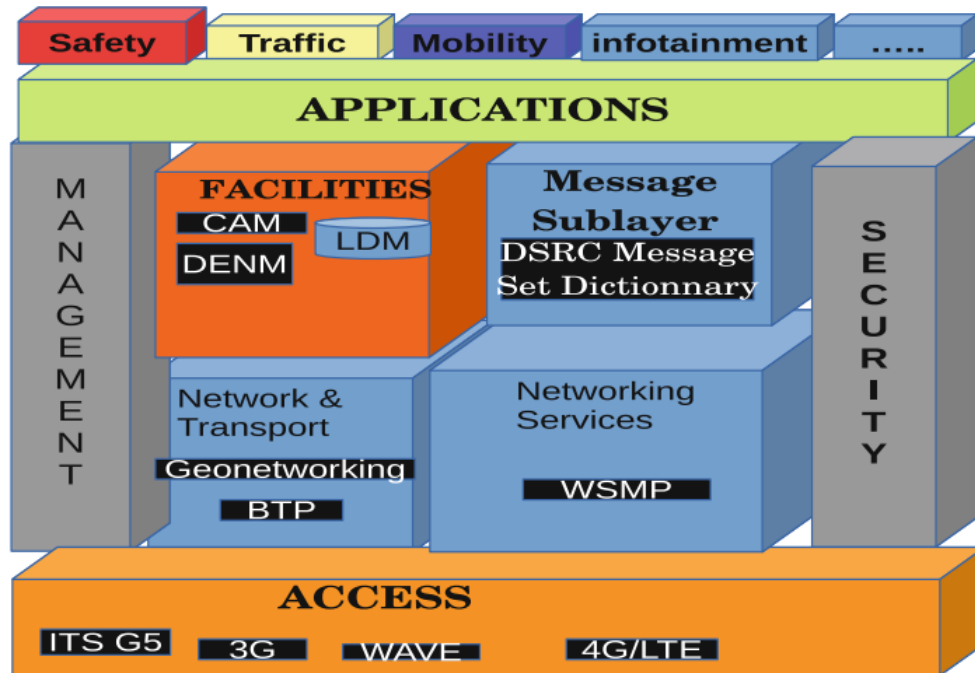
Safety
Traffic
Mobility
infotainment
.....

APPLICATIONS

MANAGEMENT

FACILITIES
CAM
LDM
DENM

Message Sublayer
DSRC Message Set Dictionnary

SECURITY

Network & Transport
Geonetworking
BTP

Networking Services
WSMP

ACCESS
ITS G5
3G
WAVE
4G/LTE